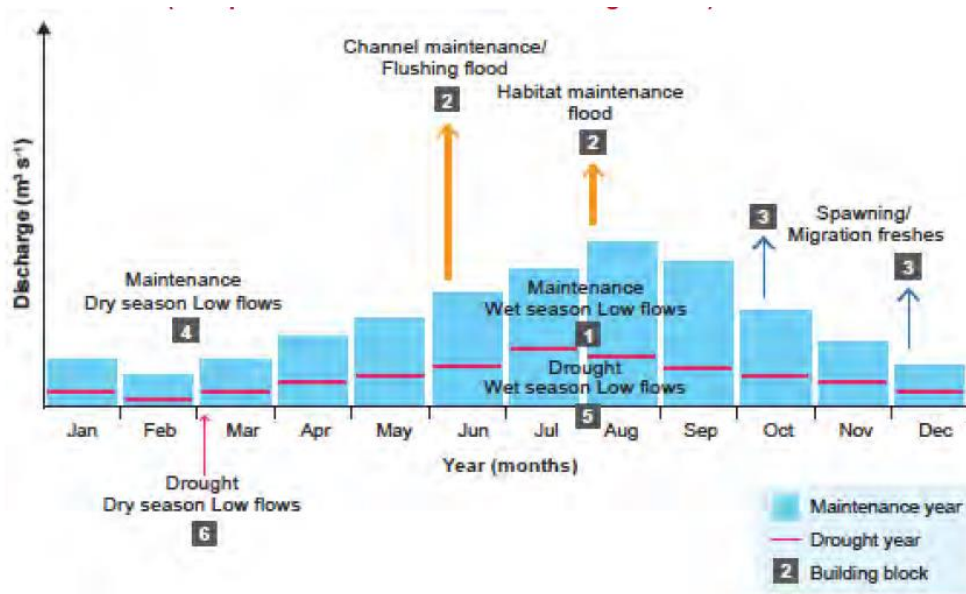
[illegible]

Channel maintenance/ Flushing flood
2
Habitat maintenance flood
2
3
Spawning/ Migration freshes
3
Discharge ($m^3 s^{-1}$)
Maintenance Dry season Low flows
4
Maintenance Wet season Low flows
1
Drought Wet season Low flows
5
Jan Feb Mar Apr May Jun Jul Aug Sep Oct Nov Dec
Year (months)
Drought Dry season Low flows
6
Maintenance year
Drought year
2 Building block